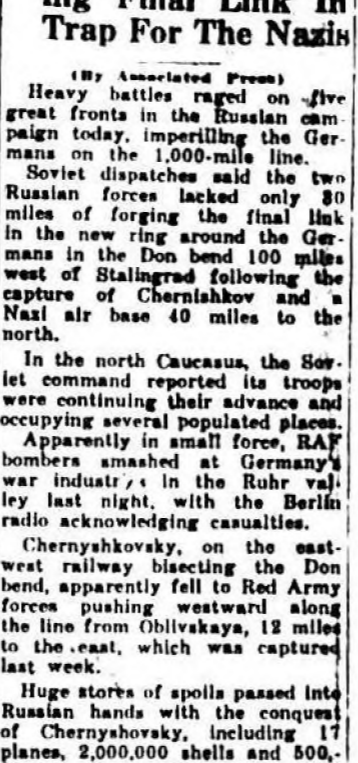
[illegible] Final Link In Trap For The Nazis

(By Associated Press)

Heavy battles raged on five great fronts in the Russian campaign today, imperilling the Germans on the 1,000-mile line.

Soviet dispatches said the two Russian forces lacked only 30 miles of forging the final link in the new ring around the Germans in the Don bend 100 miles west of Stalingrad following the capture of Chernishkov and a Nazi air base 40 miles to the north.

In the north Caucasus, the Soviet command reported its troops were continuing their advance and occupying several populated places.

Apparently in small force, RAF bombers smashed at Germany's war industries in the Ruhr valley last night, with the Berlin radio acknowledging casualties.

Chernyshkovsky, on the east-west railway bisecting the Don bend, apparently fell to Red Army forces pushing westward along the line from Oblivskaya, 12 miles to the east, which was captured last week.

Huge stores of spoils passed into Russian hands with the conquest of Chernyshovsky, including 17 planes, 2,000,000 shells and 500,-